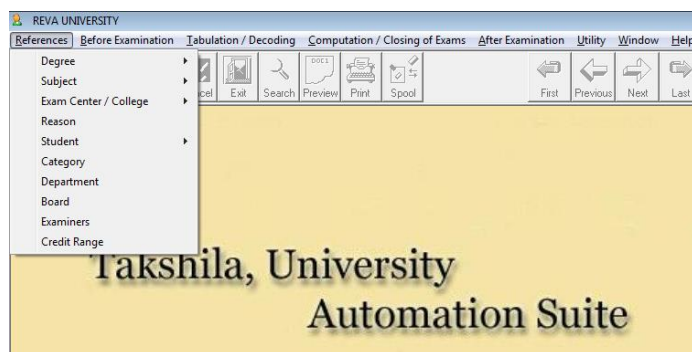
REVA UNIVERSITY
References Before Examination Tabulation / Decoding Computation / Closing of Exams After Examination Utility Window Help

Degree
Subject
Exam Center / College
Reason
Student
Category
Department
Board
Examiners
Credit Range

cel Exit Search Preview Print Spool First Previous Next Last

DOCS

Takshila, University
Automation Suite